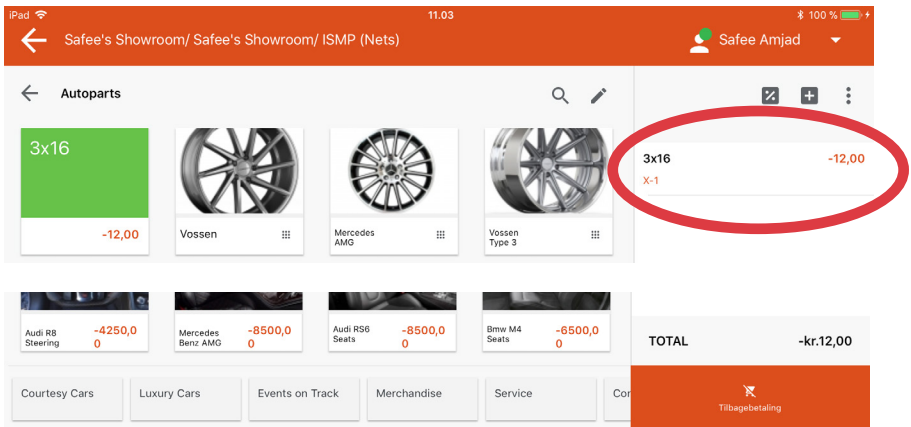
iPad 11.03 100 %

Safee's Showroom/ Safee's Showroom/ ISMP (Nets)

Safee Amjad

Autoparts

3x16

-12,00

Vossen

Mercedes AMG

Vossen Type 3

3x16 -12,00

X-1

Audi R8 Steering -4250,00

Mercedes Benz AMG -8500,00

Audi RS6 Seats -8500,00

Bmw M4 Seats -6500,00

TOTAL -kr.12,00

Courtesy Cars

Luxury Cars

Events on Track

Merchandise

Service

Co

Tilbagebetaling